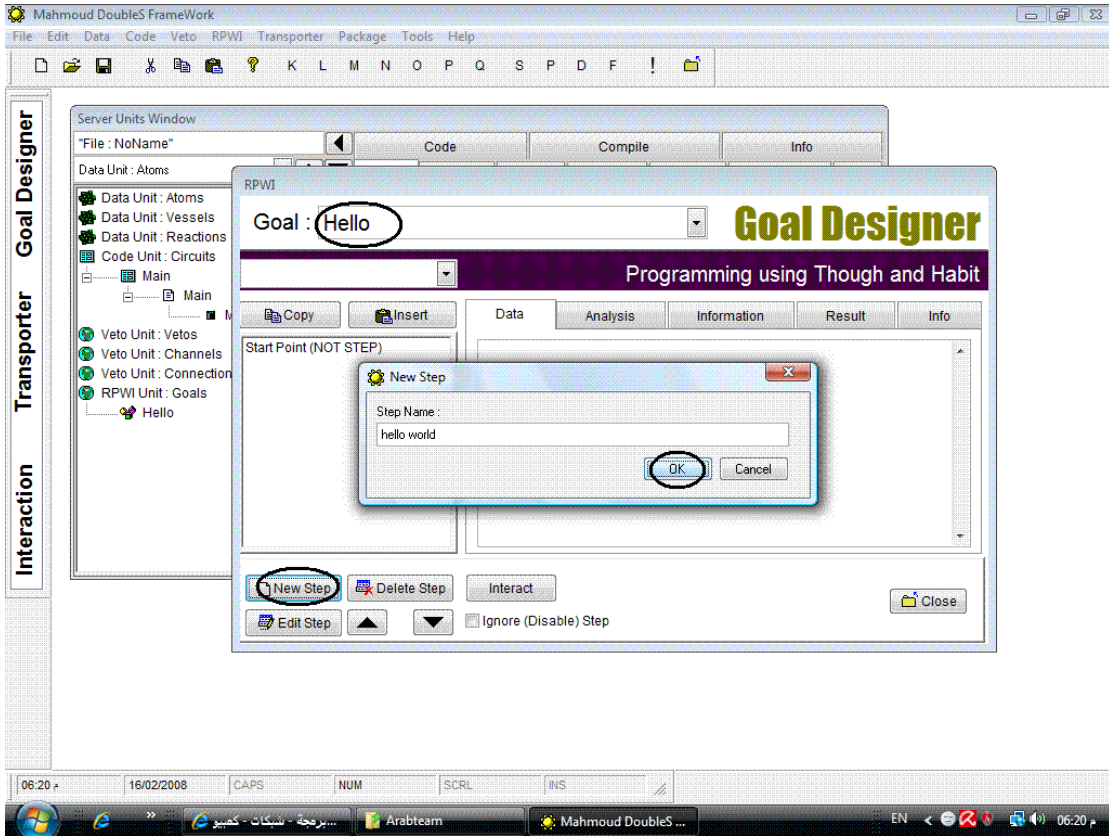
Mahmoud DoubleS FrameWork

File Edit Data Code Veto RPWI Transporter Package Tools Help

K L M N O P Q S P D F !

Goal Designer

Transporter

Interaction

Server Units Window

"File : NoName"

Code

Compile

Info

Data Unit : Atoms

Data Unit : Atoms
Data Unit : Vessels
Data Unit : Reactions
Code Unit : Circuits
Main
Main
M
Veto Unit : Vetos
Veto Unit : Channels
Veto Unit : Connection
RPWI Unit : Goals
Hello

RPWI

Goal : Hello

Goal Designer

Programming using Though and Habit

Copy

Insert

Data

Analysis

Information

Result

Info

Start Point (NOT STEP)

New Step

Step Name :

hello world

OK

Cancel

New Step

Delete Step

Interact

Close

Edit Step

Ignore (Disable) Step

06:20 م

16/02/2008

CAPS

NUM

SCRL

INS

برمجة - شبكات - كمبيو...

Arabteam

Mahmoud DoubleS ...

EN

06:20 م